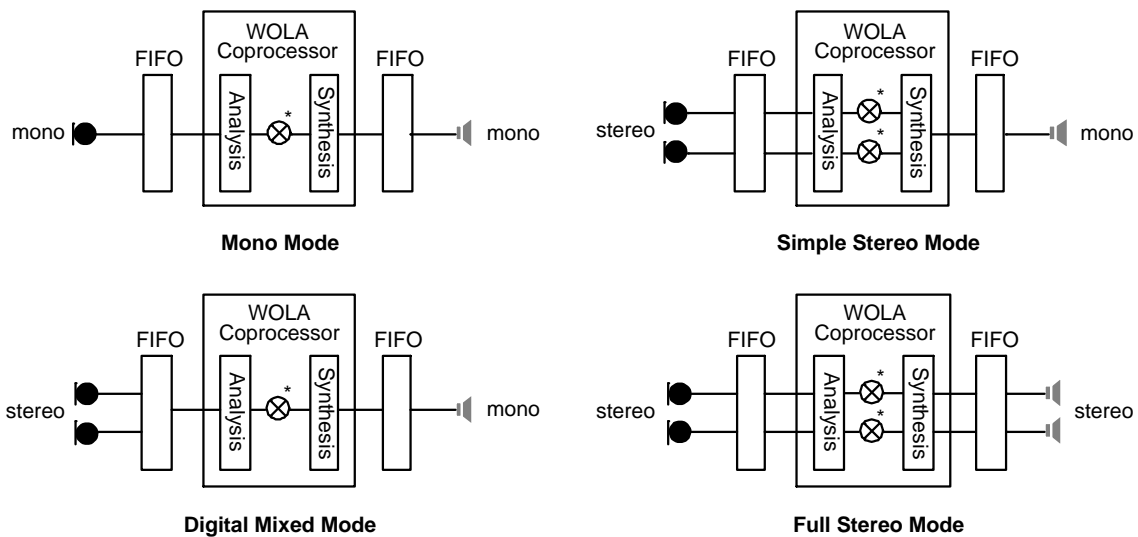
FIFO

WOLA Coprocessor

Analysis

*

Synthesis

FIFO

mono

mono

**Mono Mode**

FIFO

WOLA Coprocessor

Analysis

*

*

Synthesis

FIFO

stereo

mono

**Simple Stereo Mode**

FIFO

WOLA Coprocessor

Analysis

*

Synthesis

FIFO

stereo

mono

**Digital Mixed Mode**

FIFO

WOLA Coprocessor

Analysis

*

*

Synthesis

FIFO

stereo

stereo

**Full Stereo Mode**